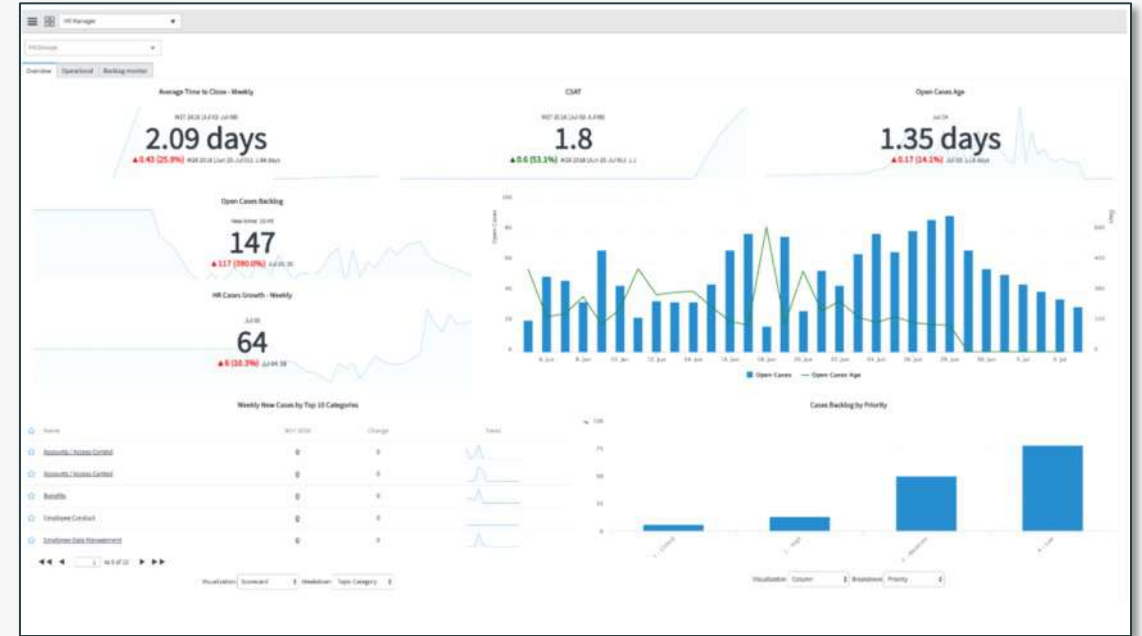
HR Manager

HR Groups

Overview Operational Backlog monitor

Average Time to Close - Weekly

2.09 days

▲0.43 (25.9%)

CSAT

1.8

▲0.6 (53.1%)

Open Cases Age

1.35 days

▲0.17 (14.1%)

Open Cases Backlog

147

▲117 (390.0%)

HR Cases Growth - Weekly

64

▲6 (10.3%)

Open Cases

Open Cases Age

Weekly New Cases by Top 10 Categories

| Name | | Change | Trend |
|---|---|---|---|
| Accounts / Access Control | 0 | 0 | |
| Accounts / Access Control | 0 | 0 | |
| Benefits | 0 | 0 | |
| Employee Conduct | 0 | 0 | |
| Employee Data Management | 0 | 0 | |

Visualization Scorecard Breakdown Topic Category

Cases Backlog by Priority

Visualization Column Breakdown Priority